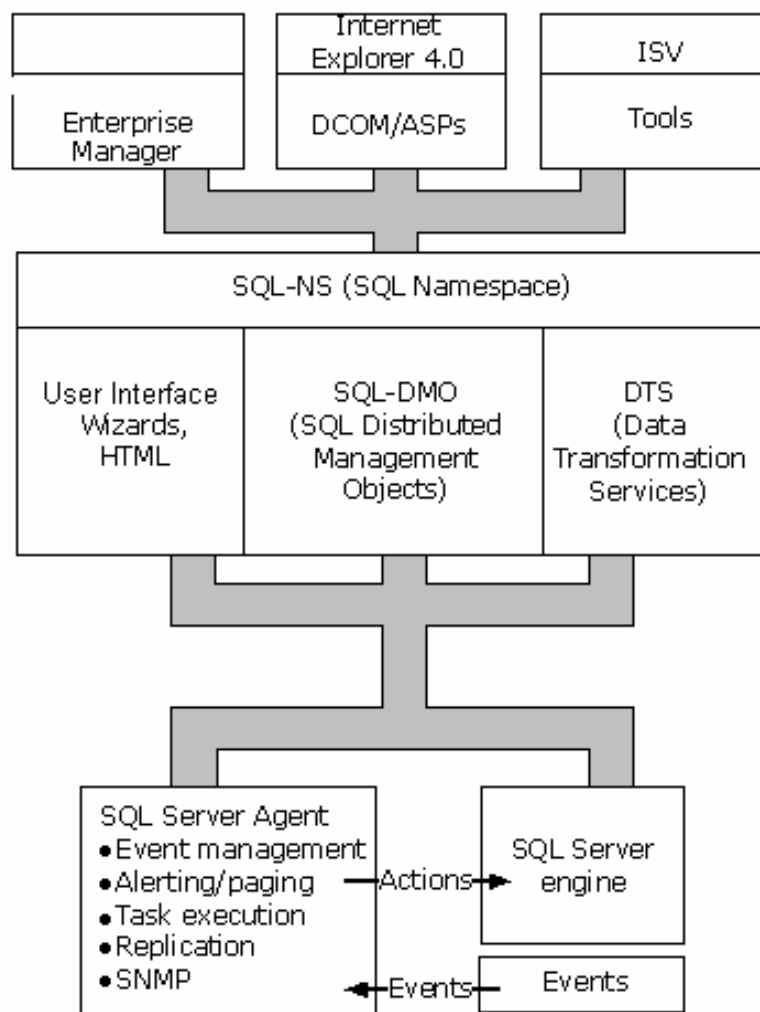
Enterprise Manager

Internet Explorer 4.0

DCOM/ASPs

ISV

Tools

SQL-NS (SQL Namespace)

User Interface Wizards, HTML

SQL-DMO (SQL Distributed Management Objects)

DTS (Data Transformation Services)

SQL Server Agent
• Event management
• Alerting/paging
• Task execution
• Replication
• SNMP

Actions

SQL Server engine

Events

Events